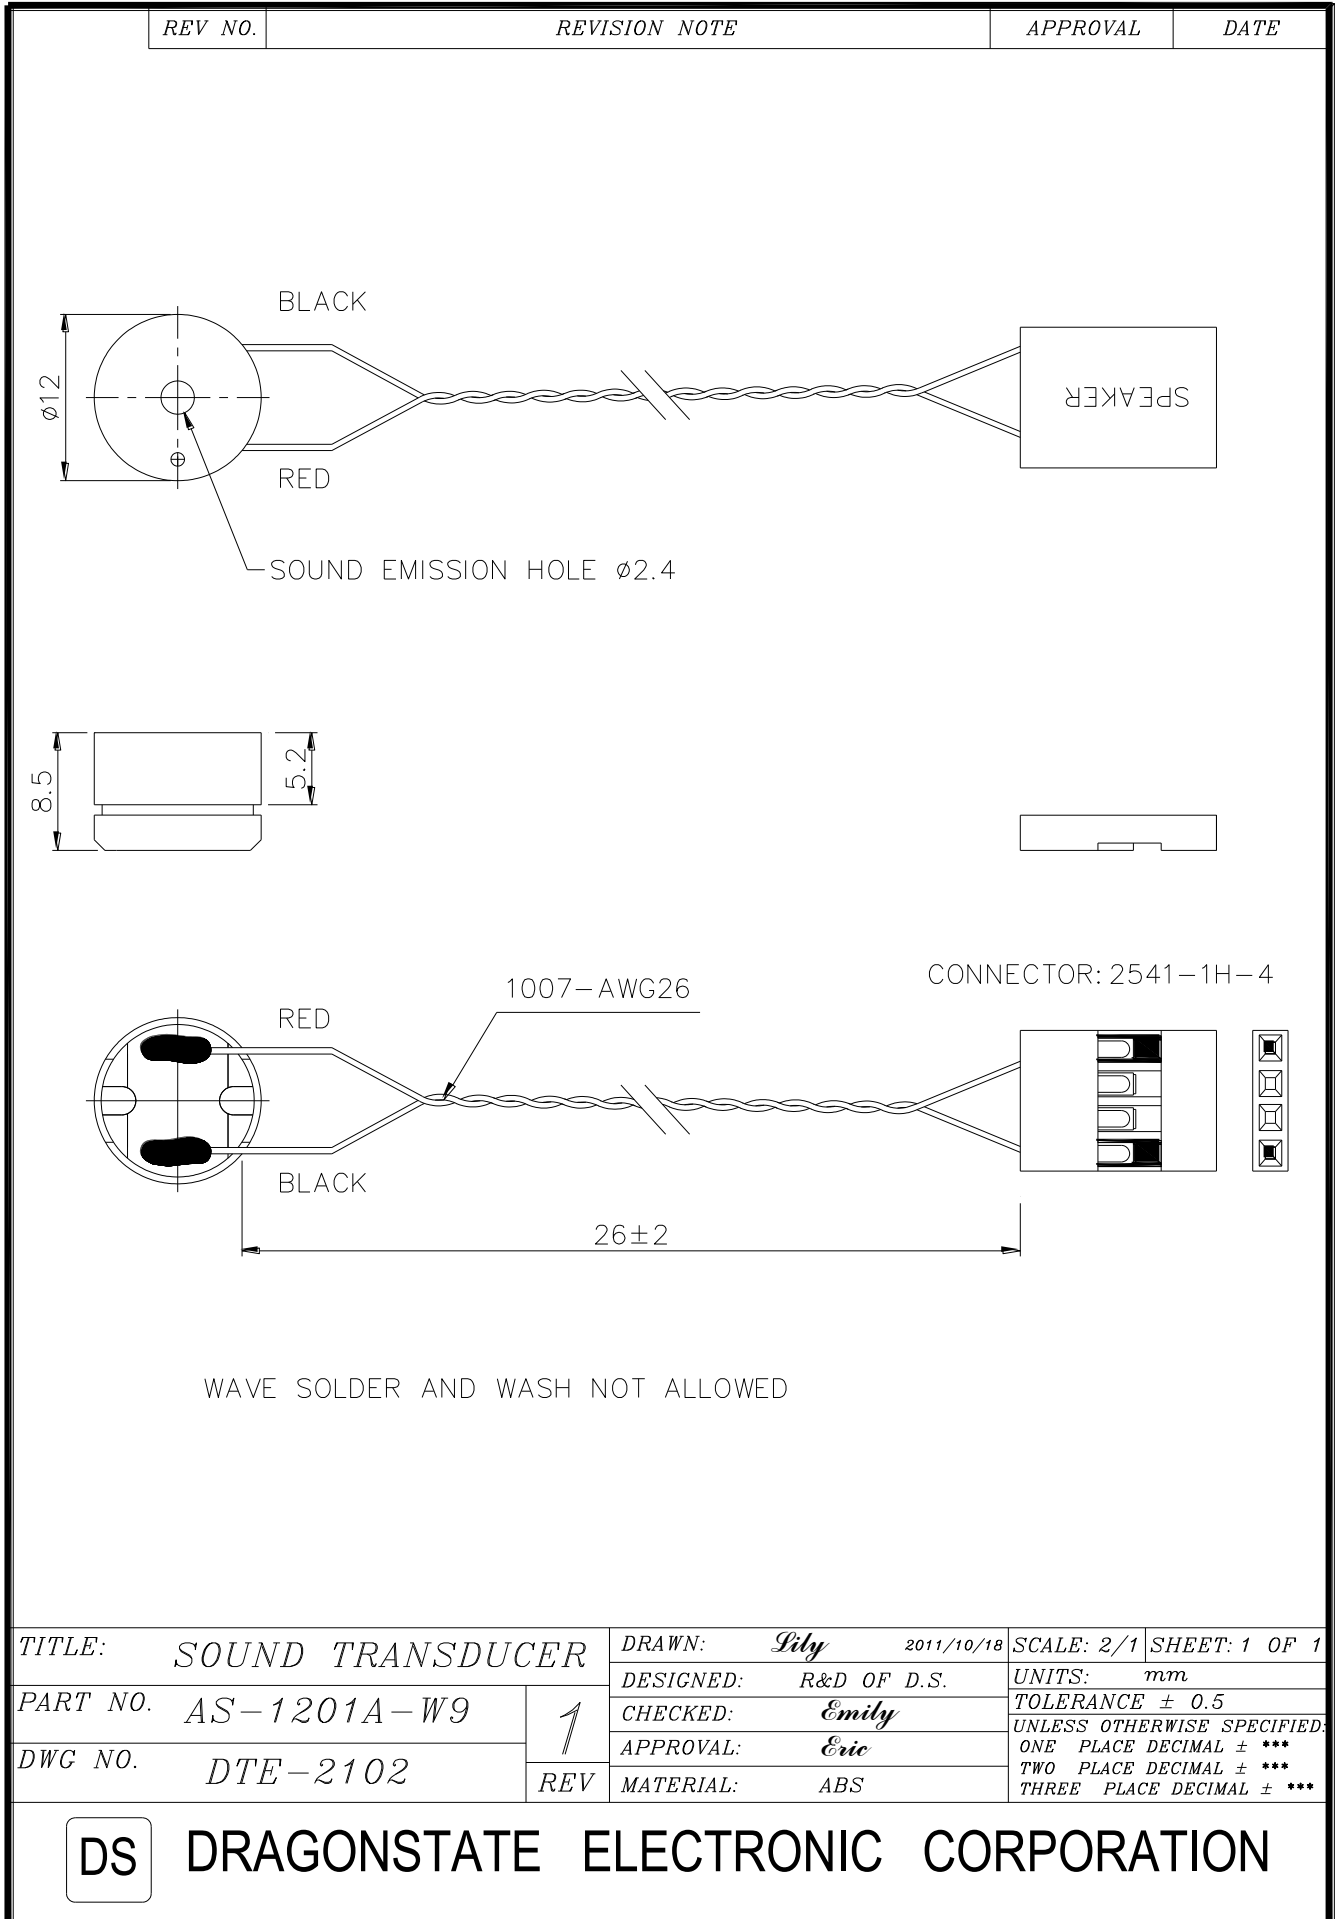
| REV NO. | REVISION NOTE | APPROVAL | DATE |
|---|---|---|---|

BLACK

$\emptyset 12$

RED

SPEAKER

SOUND EMISSION HOLE $\emptyset 2.4$

8.5

5.2

CONNECTOR: 2541-1H-4

1007-AWG26

RED

BLACK

$26 \pm 2$

WAVE SOLDER AND WASH NOT ALLOWED

| TITLE: | SOUND TRANSDUCER | | DRAWN: Lily 2011/10/18 | SCALE: 2/1 | SHEET: 1 OF 1 |
|---|---|---|---|---|---|
| | | | DESIGNED: R&D OF D.S. | UNITS: mm | |
| PART NO. | AS-1201A-W9 | 1 | CHECKED: Emily | TOLERANCE ± 0.5 | |
| | | | APPROVAL: Eric | UNLESS OTHERWISE SPECIFIED: ONE PLACE DECIMAL ± *** TWO PLACE DECIMAL ± *** THREE PLACE DECIMAL ± *** | |
| DWG NO. | DTE-2102 | REV | MATERIAL: ABS | | |

DS DRAGONSTATE ELECTRONIC CORPORATION